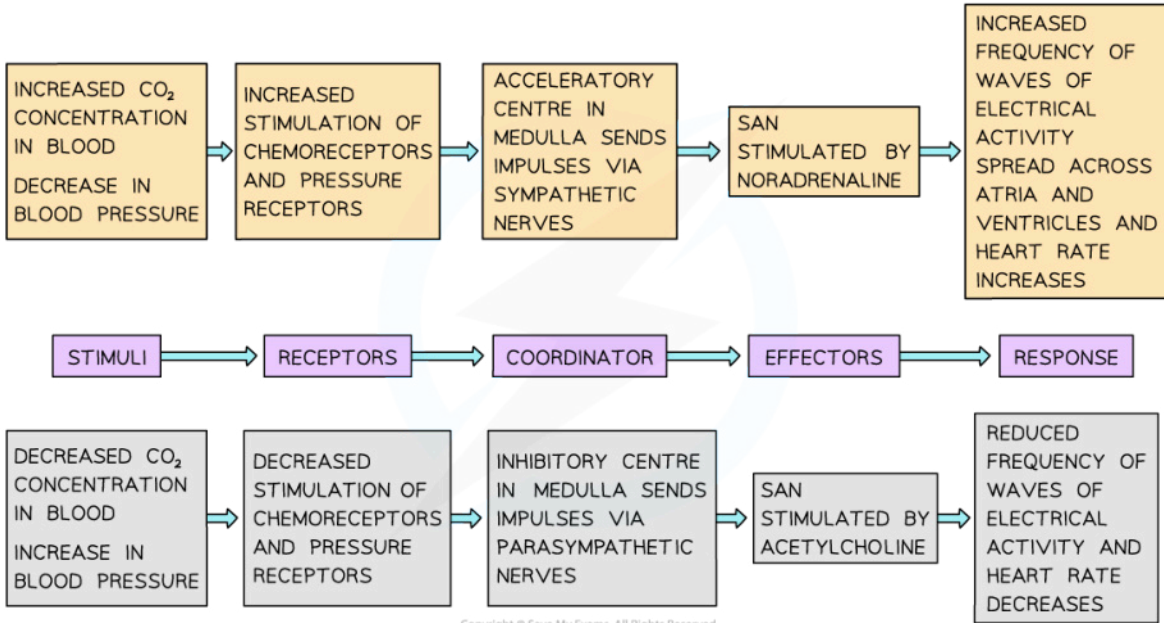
INCREASED $CO_2$ CONCENTRATION IN BLOOD

DECREASE IN BLOOD PRESSURE

INCREASED STIMULATION OF CHEMORECEPTORS AND PRESSURE RECEPTORS

ACCELERATORY CENTRE IN MEDULLA SENDS IMPULSES VIA SYMPATHETIC NERVES

SAN STIMULATED BY NORADRENALINE

INCREASED FREQUENCY OF WAVES OF ELECTRICAL ACTIVITY SPREAD ACROSS ATRIA AND VENTRICLES AND HEART RATE INCREASES

STIMULI

RECEPTORS

COORDINATOR

EFFECTORS

RESPONSE

DECREASED $CO_2$ CONCENTRATION IN BLOOD

INCREASE IN BLOOD PRESSURE

DECREASED STIMULATION OF CHEMORECEPTORS AND PRESSURE RECEPTORS

INHIBITORY CENTRE IN MEDULLA SENDS IMPULSES VIA PARASYMPATHETIC NERVES

SAN STIMULATED BY ACETYLCHOLINE

REDUCED FREQUENCY OF WAVES OF ELECTRICAL ACTIVITY AND HEART RATE DECREASES

Copyright © Save My Exams. All Rights Reserved